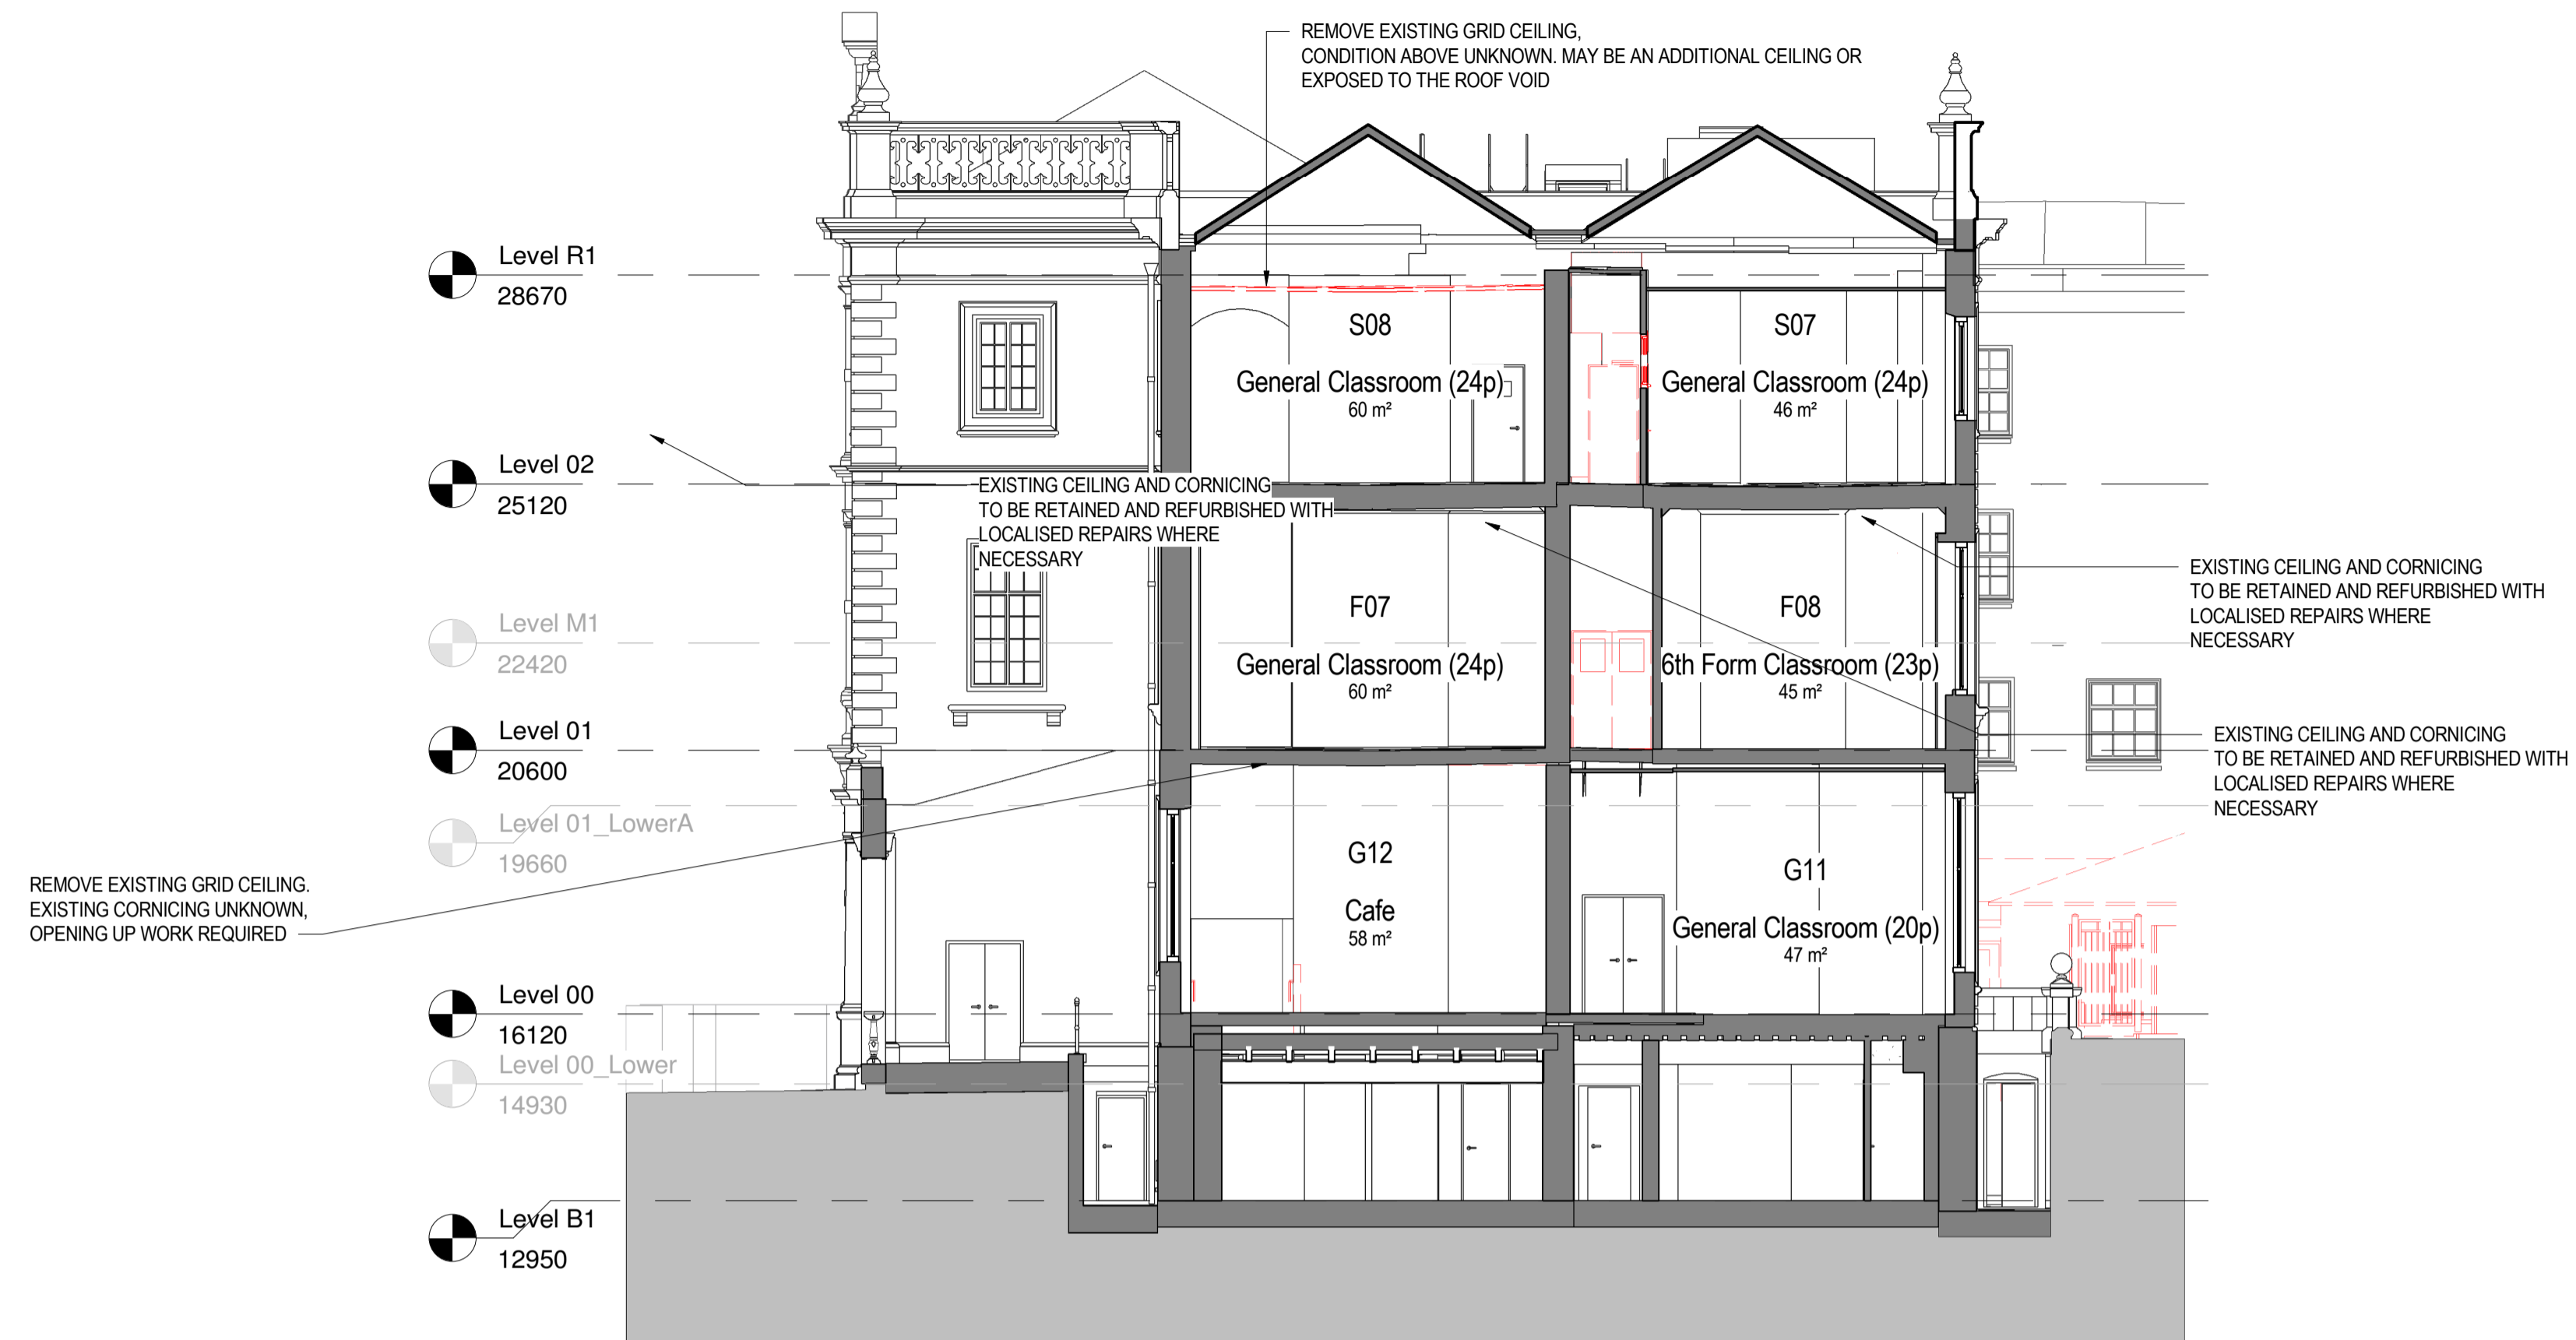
REMOVE EXISTING GRID CEILING, CONDITION ABOVE UNKNOWN. MAY BE AN ADDITIONAL CEILING OR EXPOSED TO THE ROOF VOID

Level R1
28670

Level 02
25120

Level M1
22420

Level 01
20600

Level 01_LowerA
19660

Level 00
16120

Level 00_Lower
14930

Level B1
12950

S08
General Classroom (24p)
60 m²

S07
General Classroom (24p)
46 m²

EXISTING CEILING AND CORNICING TO BE RETAINED AND REFURBISHED WITH LOCALISED REPAIRS WHERE NECESSARY

F07
General Classroom (24p)
60 m²

F08
6th Form Classroom (23p)
45 m²

EXISTING CEILING AND CORNICING TO BE RETAINED AND REFURBISHED WITH LOCALISED REPAIRS WHERE NECESSARY

EXISTING CEILING AND CORNICING TO BE RETAINED AND REFURBISHED WITH LOCALISED REPAIRS WHERE NECESSARY

G12
Cafe
58 m²

G11
General Classroom (20p)
47 m²

REMOVE EXISTING GRID CEILING. EXISTING CORNICING UNKNOWN, OPENING UP WORK REQUIRED